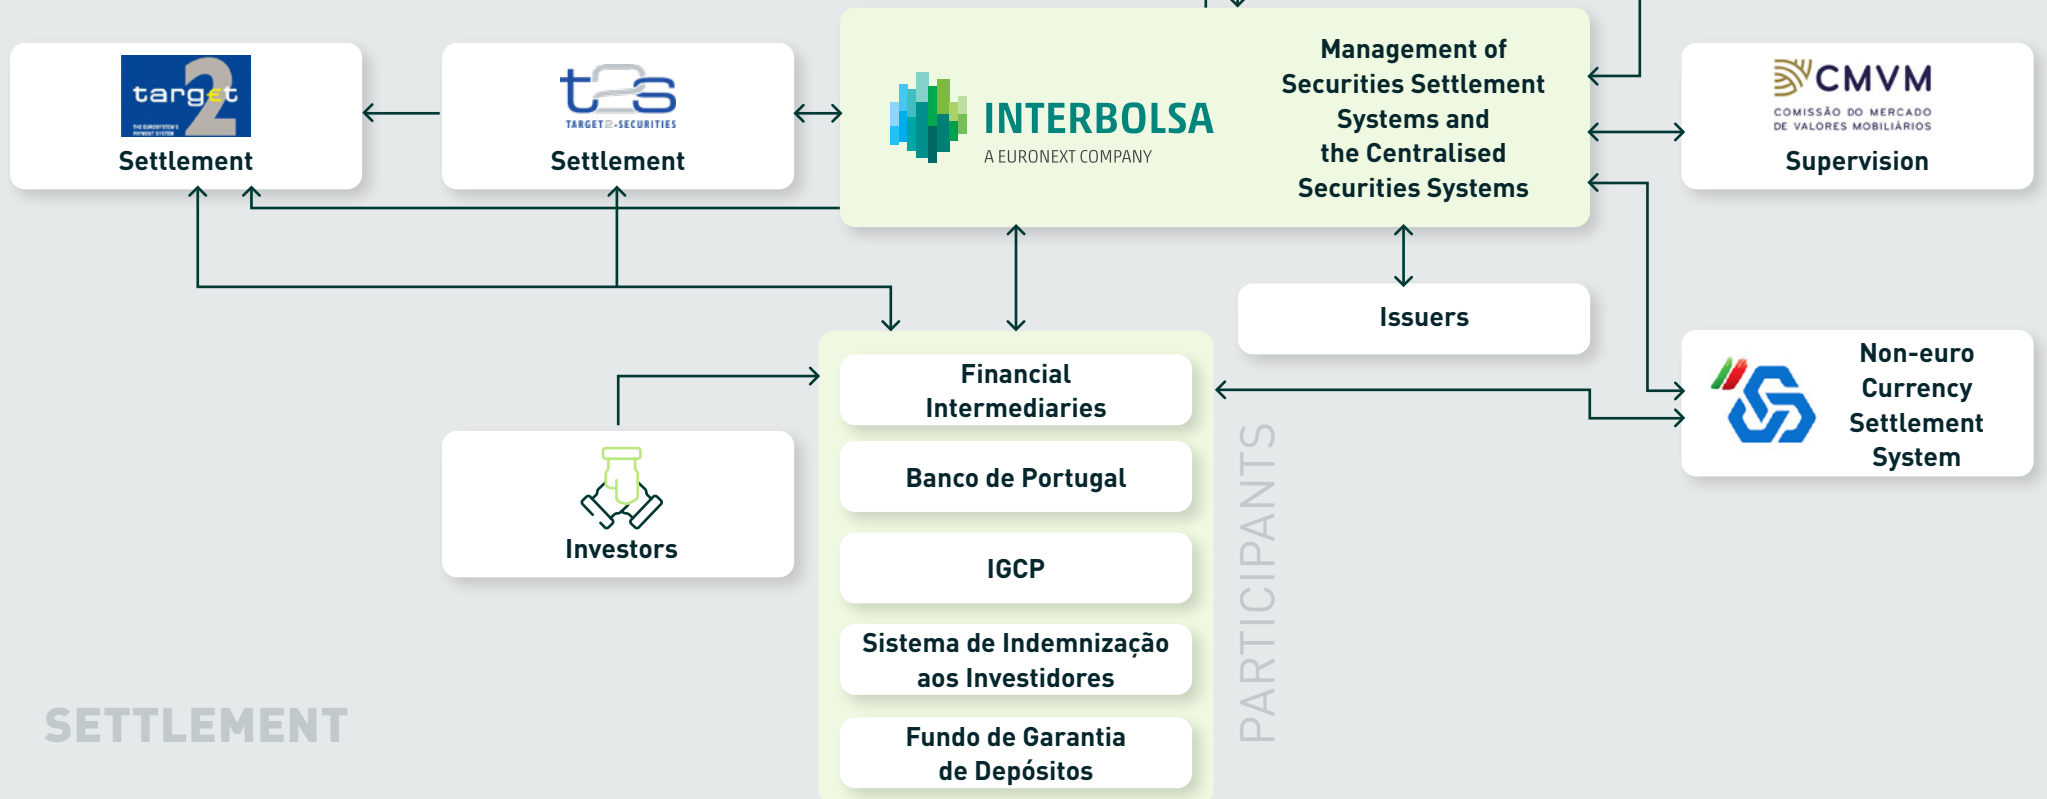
target2
THE EUROSYSTEM'S PAYMENT SYSTEM
Settlement

t2s
TARGET2-SECURITIES
Settlement

INTERBOLSA
A EURONEXT COMPANY

Management of Securities Settlement Systems and the Centralised Securities Systems

CMVM
COMISSÃO DO MERCADO DE VALORES MOBILIÁRIOS
Supervision

Issuers

Non-euro Currency Settlement System

Investors

Financial Intermediaries

Banco de Portugal

IGCP

Sistema de Indemnização aos Investidores

Fundo de Garantia de Depósitos

PARTICIPANTS

SETTLEMENT